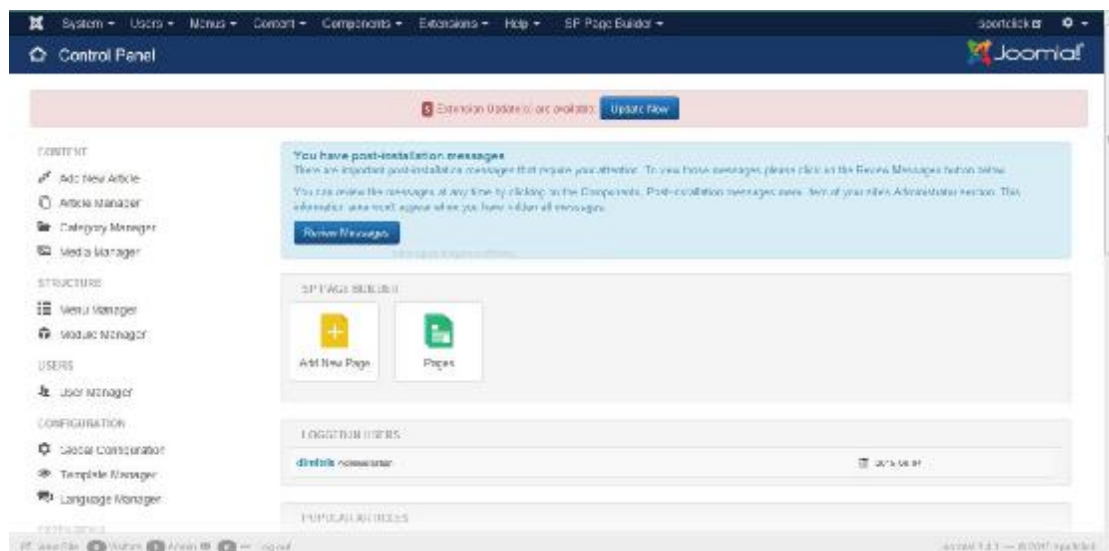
System ▾ Users ▾ Menus ▾ Content ▾ Components ▾ Extensions ▾ Help ▾ SP Page Builder ▾

sportclick ▾

Control Panel

Joomla!

5 Extension Updates are available. Update Now

CONTENT

Add New Article

Article Manager

Category Manager

Media Manager

STRUCTURE

Menu Manager

Module Manager

USERS

User Manager

CONFIGURATION

Global Configuration

Template Manager

Language Manager

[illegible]

You have post-installation messages

There are important post-installation messages that require your attention. To view these messages please click on the Review Messages button below.

You can review the messages at any time by clicking on the Components, Post-installation messages menu item of your site's Administrator section. This information area won't appear when you have hidden all messages.

Review Messages

SP PAGE BUILDER

Add New Page

Pages

LOGGED-IN USERS

dimitris Administrator

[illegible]

POPULAR ARTICLES

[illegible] View Site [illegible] Visitors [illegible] Admin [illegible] — Log out

Joomla! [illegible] — © 2017 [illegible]